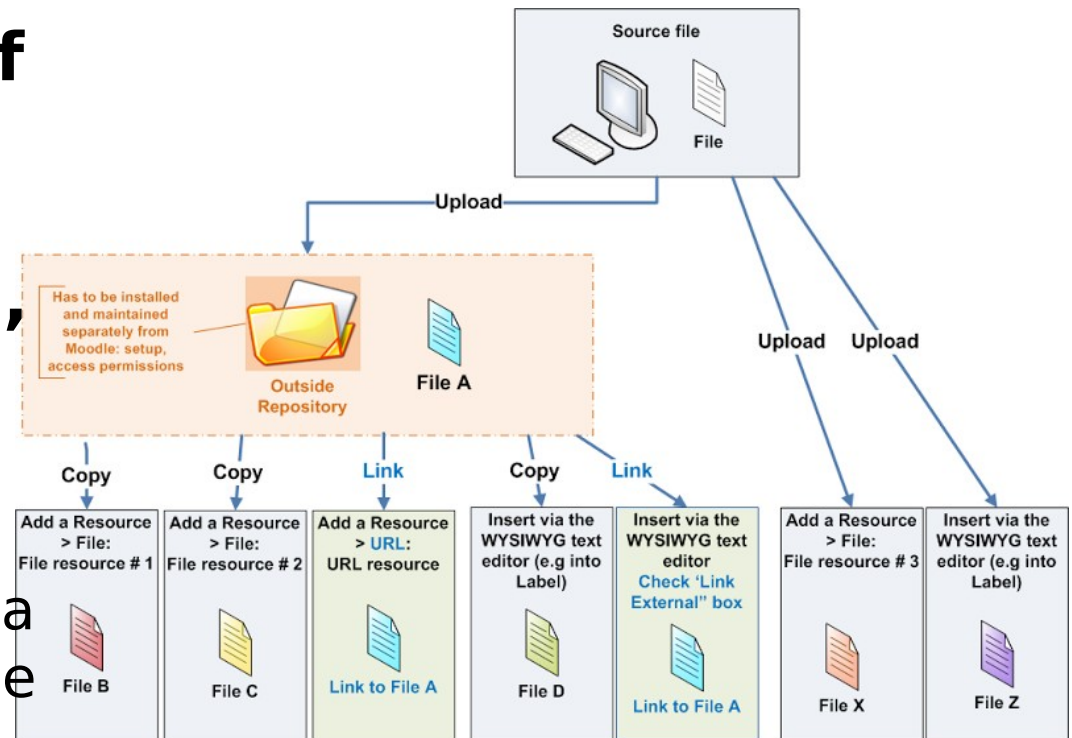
f

,

a

e

Source file

File

Upload

Has to be installed and maintained separately from Moodle: setup, access permissions

Outside Repository

File A

Upload

Upload

Copy

Copy

Link

Copy

Link

Add a Resource > File: File resource # 1

File B

Add a Resource > File: File resource # 2

File C

Add a Resource > URL: URL resource

Link to File A

Insert via the WYSIWYG text editor (e.g into Label)

File D

Insert via the WYSIWYG text editor Check 'Link External" box

Link to File A

Add a Resource > File: File resource # 3

File X

Insert via the WYSIWYG text editor (e.g into Label)

File Z